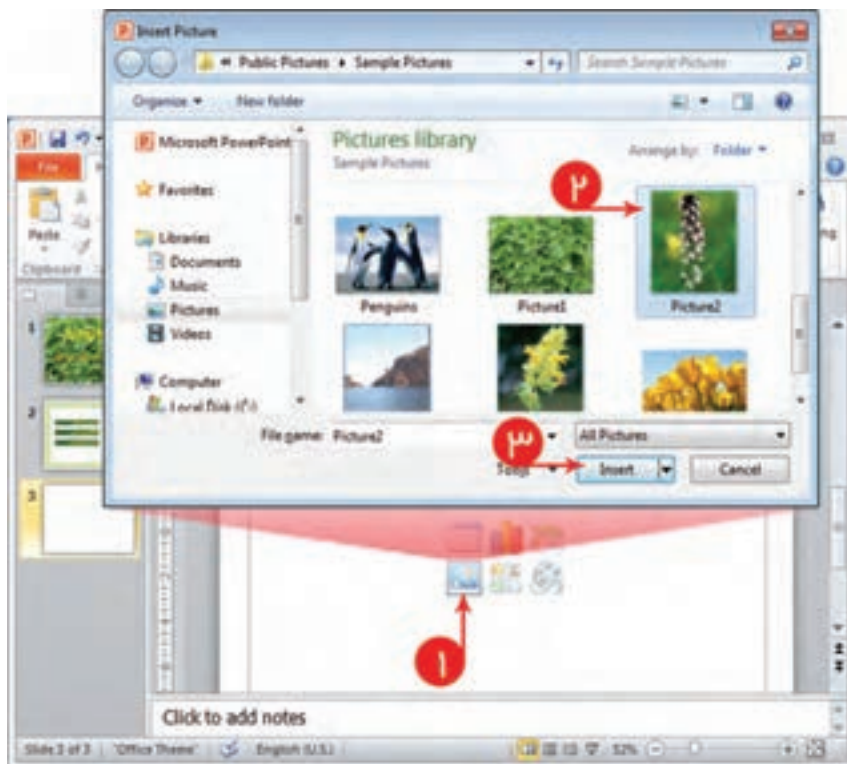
Insert Picture

Public Pictures ▸ Sample Pictures

Search Sample Pictures

Organize ▾ New folder

Microsoft PowerPoint

Favorites

Libraries

Documents

Music

Pictures

Videos

Computer

Local Disk (C:)

Pictures library

Sample Pictures

Arrange by: Folder ▾

۲

Penguins

Picture1

Picture2

File name: Picture2

۳

All Pictures

Tools ▾

Insert

Cancel

File

Paste

Clipboard

1

2

3

۱

Click to add notes

Slide 3 of 3 "Office Theme" English (U.S.) 52%